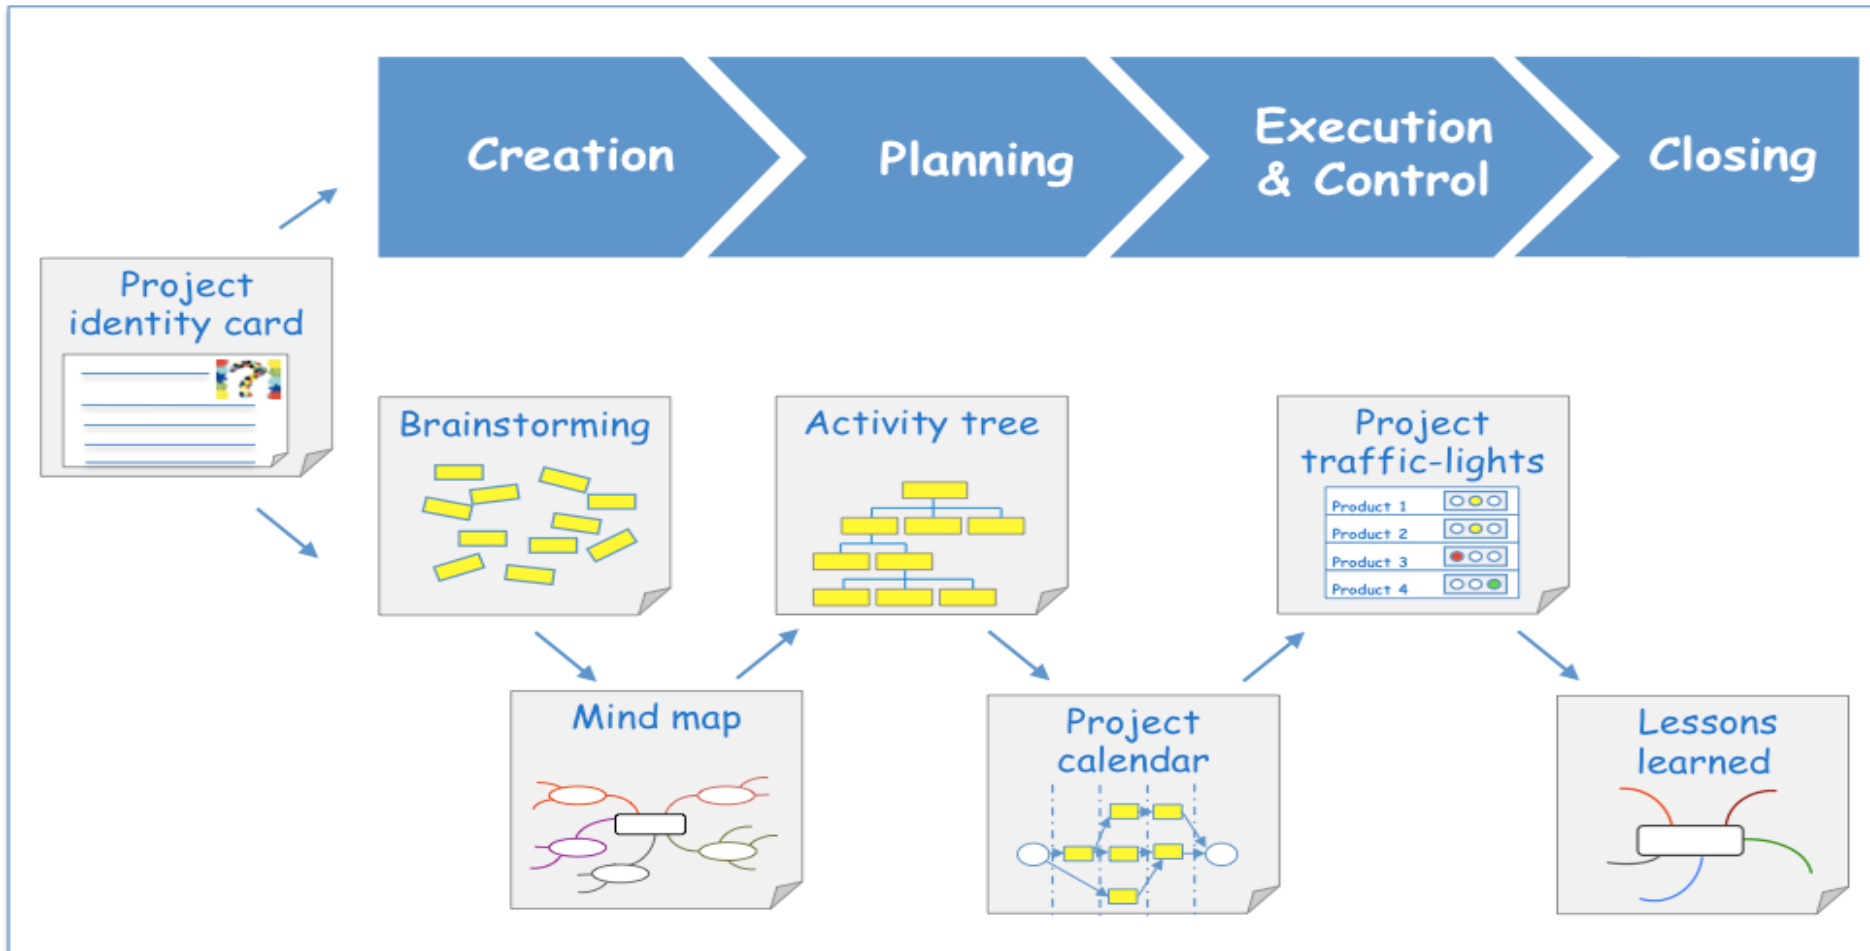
Creation

Planning

Execution & Control

Closing

Project identity card

Brainstorming

Activity tree

Project traffic-lights

| Product 1 |
|---|
| Product 2 |
| Product 3 |
| Product 4 |

Mind map

Project calendar

Lessons learned